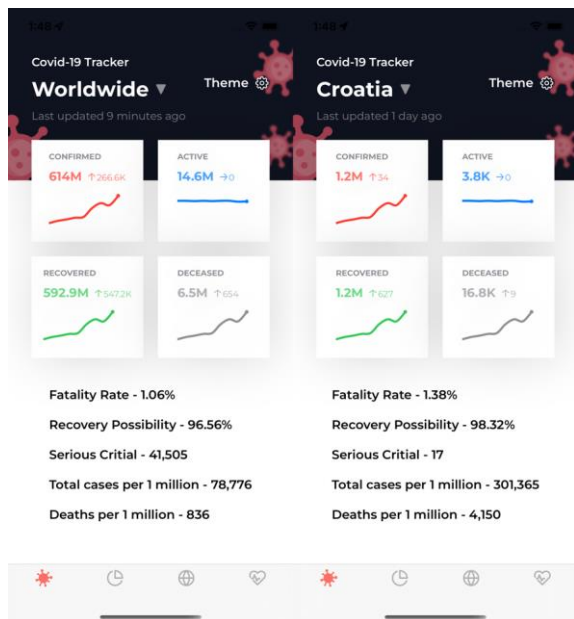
1:48

Covid-19 Tracker

Worldwide ▼

Theme

Last updated 9 minutes ago

CONFIRMED
614M ↑266.6K

ACTIVE
14.6M →0

RECOVERED
592.9M ↑547.2K

DECEASED
6.5M ↑654

Fatality Rate - 1.06%

Recovery Possibility - 96.56%

Serious Critial - 41,505

Total cases per 1 million - 78,776

Deaths per 1 million - 836

1:48

Covid-19 Tracker

Croatia ▼

Theme

Last updated 1 day ago

CONFIRMED
1.2M ↑34

ACTIVE
3.8K →0

RECOVERED
1.2M ↑627

DECEASED
16.8K ↑9

Fatality Rate - 1.38%

Recovery Possibility - 98.32%

Serious Critial - 17

Total cases per 1 million - 301,365

Deaths per 1 million - 4,150